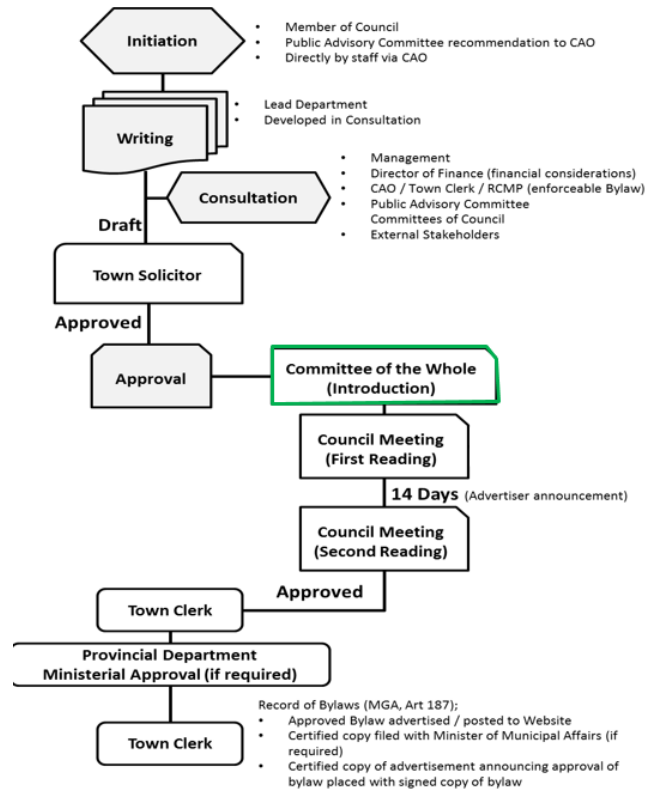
Initiation

- Member of Council
- Public Advisory Committee recommendation to CAO
- Directly by staff via CAO

Writing

- Lead Department
- Developed in Consultation

Consultation

- Management
- Director of Finance (financial considerations)
- CAO / Town Clerk / RCMP (enforceable Bylaw)
- Public Advisory Committee
Committees of Council
- External Stakeholders

Draft

Town Solicitor

Approved

Approval

Committee of the Whole (Introduction)

Council Meeting (First Reading)

14 Days (Advertiser announcement)

Council Meeting (Second Reading)

Approved

Town Clerk

Provincial Department Ministerial Approval (if required)

Record of Bylaws (MGA, Art 187);
- Approved Bylaw advertised / posted to Website
- Certified copy filed with Minister of Municipal Affairs (if required)
- Certified copy of advertisement announcing approval of bylaw placed with signed copy of bylaw

Town Clerk